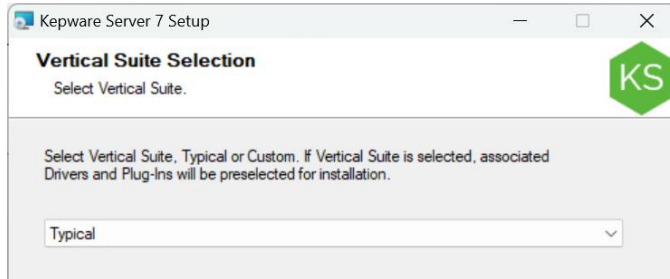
Kepware Server 7 Setup

Vertical Suite Selection

Select Vertical Suite.

KS

Select Vertical Suite, Typical or Custom. If Vertical Suite is selected, associated Drivers and Plug-Ins will be preselected for installation.

Typical